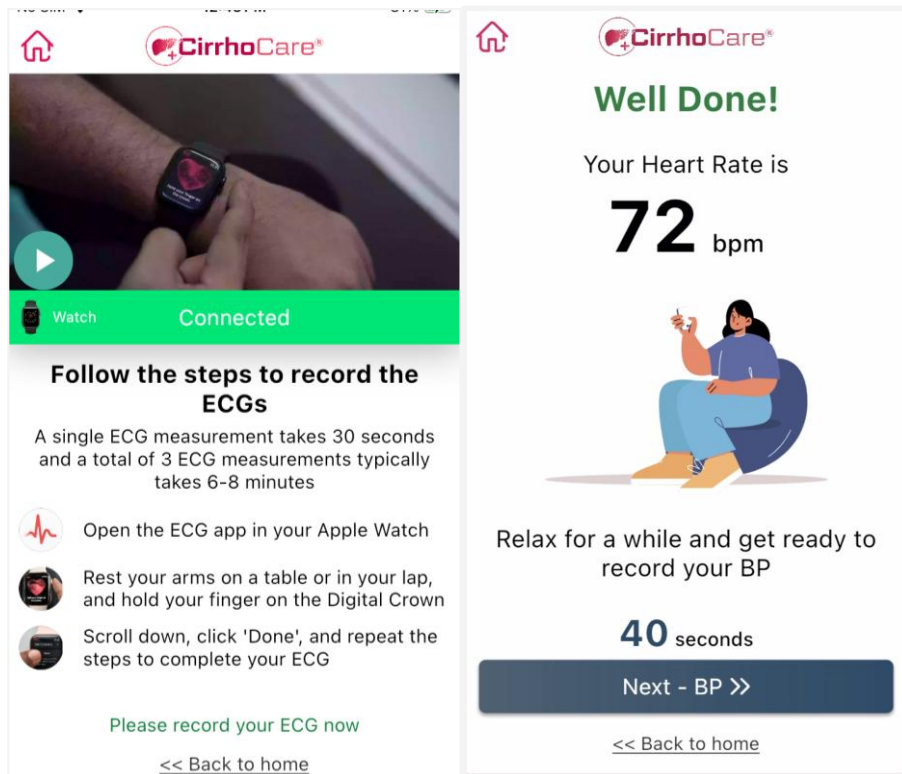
CirrhoCare®

Watch Connected

Follow the steps to record the ECGs

A single ECG measurement takes 30 seconds and a total of 3 ECG measurements typically takes 6-8 minutes

Open the ECG app in your Apple Watch

Rest your arms on a table or in your lap, and hold your finger on the Digital Crown

Scroll down, click 'Done', and repeat the steps to complete your ECG

Please record your ECG now

<< Back to home

CirrhoCare®

Well Done!

Your Heart Rate is

72 bpm

Relax for a while and get ready to record your BP

40 seconds

Next - BP >>

<< Back to home